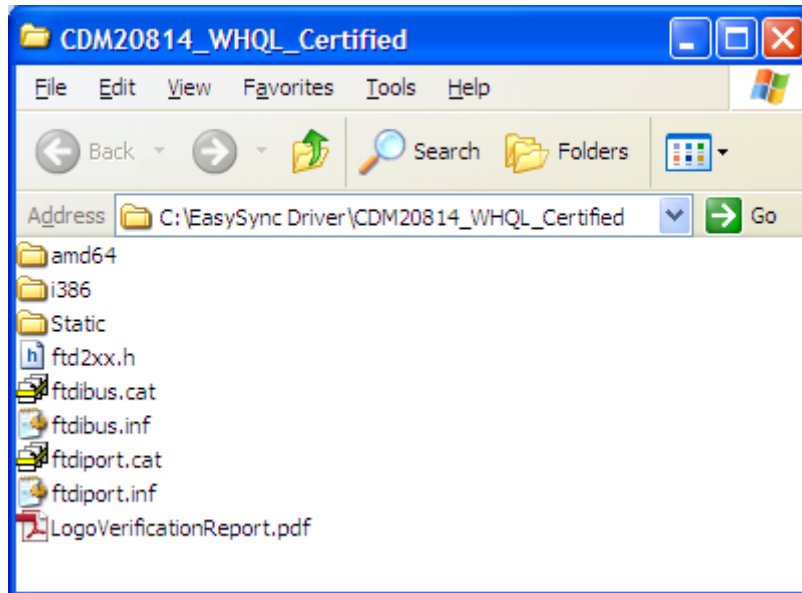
CDM20814_WHQL_Certified

File Edit View Favorites Tools Help

Back Search Folders

Address C:\EasySync Driver\CDM20814_WHQL_Certified Go

amd64
i386
Static
ftd2xx.h
ftdibus.cat
ftdibus.inf
ftdiport.cat
ftdiport.inf
LogoVerificationReport.pdf